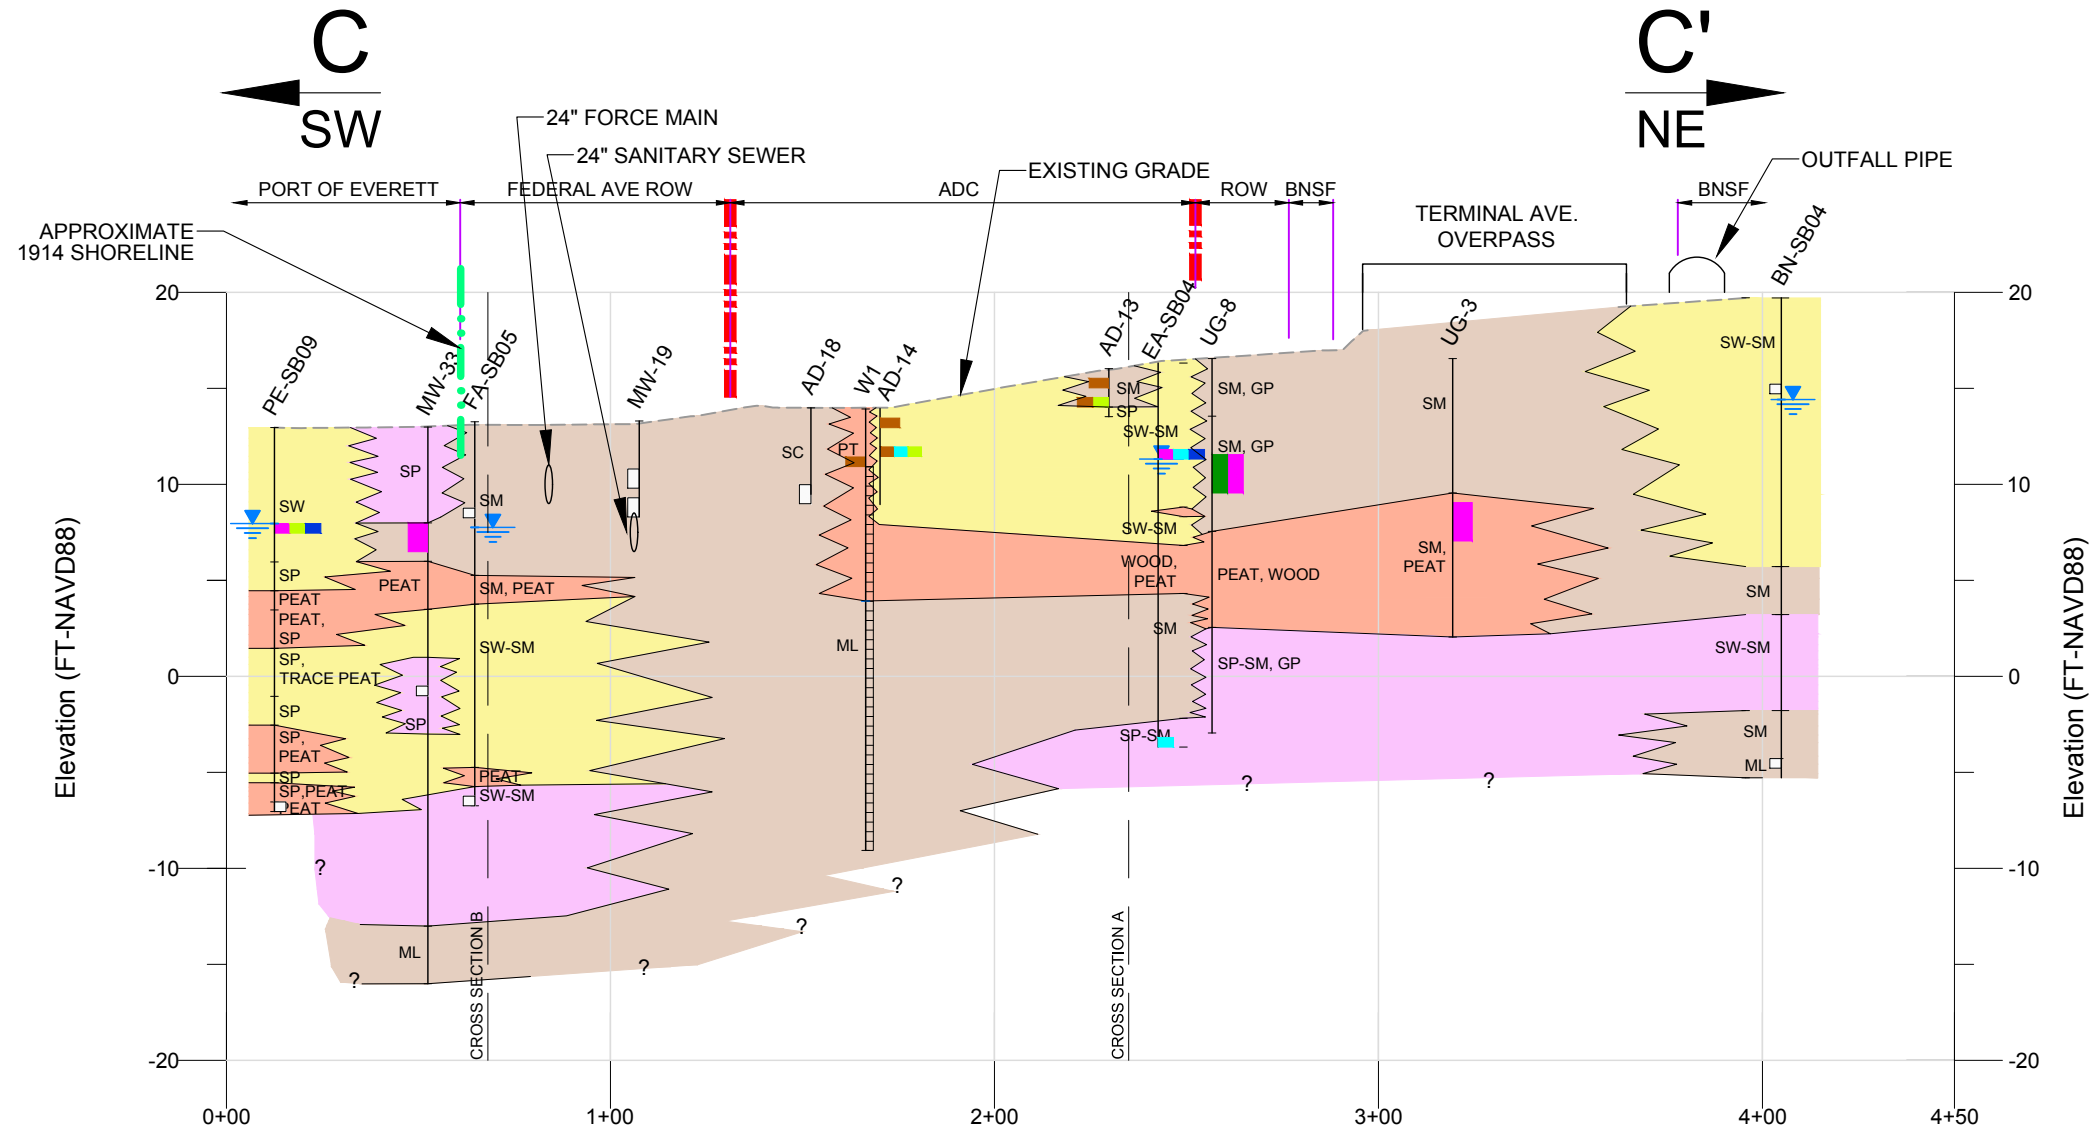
C
SW

C'
NE

24" FORCE MAIN
24" SANITARY SEWER
EXISTING GRADE
OUTFALL PIPE

PORT OF EVERETT
FEDERAL AVE ROW
ADC
ROW
BNSF
BNSF
TERMINAL AVE. OVERPASS

APPROXIMATE 1914 SHORELINE

PE-SB09
MW-33
FA-SB05
MW-19
AD-18
W1
AD-14
AD-13
EA-SB04
UG-8
UG-3
BN-SB04

20
10
0
-10
-20

Elevation (FT-NAVD88)

SW
SP
SP
PEAT
PEAT
PEAT, SP
SP, TRACE PEAT
SP
SP, PEAT
SP
SP, PEAT
PEAT
SP
SM
SM, PEAT
SW-SM
SP
PEAT
SW-SM
ML
?
?
SC
PT
ML
?
?
?
SM
SP
SW-SM
SW-SM
WOOD, PEAT
SM
SP-SM
SM, GP
SM, GP
PEAT, WOOD
SP-SM, GP
?
SM
SM, PEAT
?
SW-SM
SM
SW-SM
SM
ML

CROSS SECTION B
CROSS SECTION A

0+00
1+00
2+00
3+00
4+00
4+50